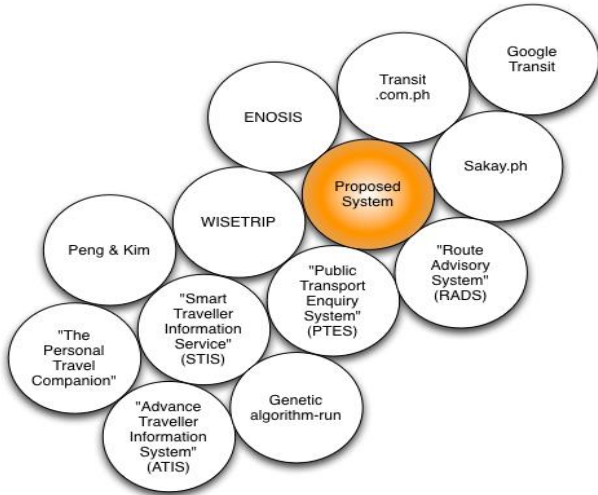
Google Transit

Transit .com.ph

ENOSIS

Sakay.ph

Proposed System

WISETRIP

Peng & Kim

"Route Advisory System" (RADS)

"Public Transport Enquiry System" (PTES)

"Smart Traveller Information Service" (STIS)

"The Personal Travel Companion"

Genetic algorithm-run

"Advance Traveller Information System" (ATIS)